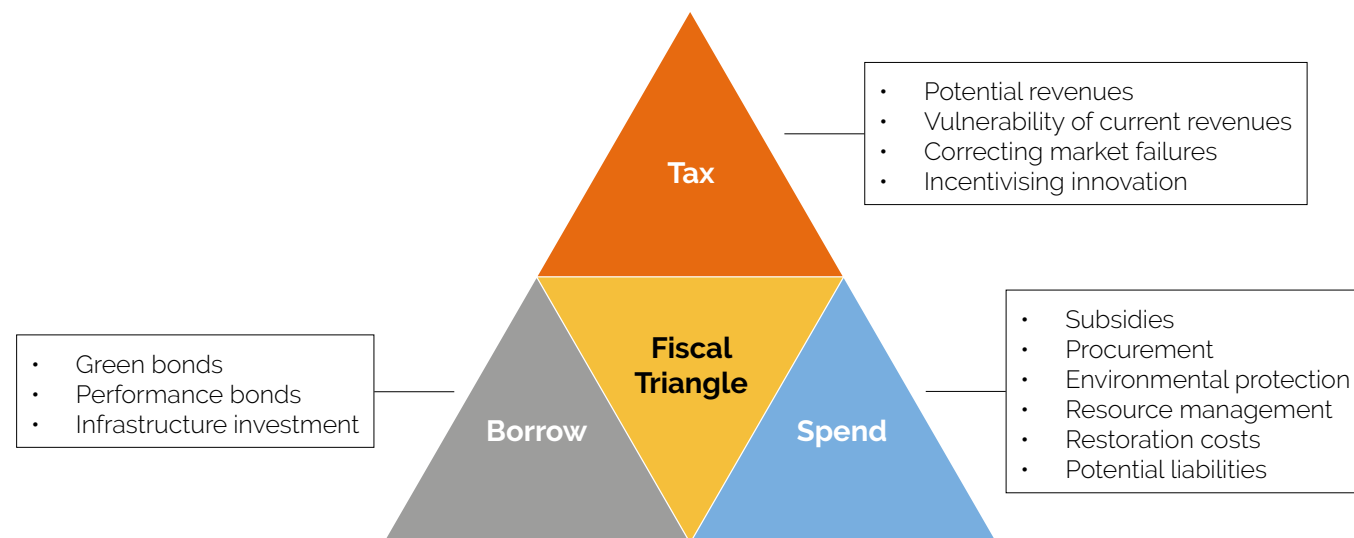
Tax

- Potential revenues
- Vulnerability of current revenues
- Correcting market failures
- Incentivising innovation

Fiscal Triangle

- Green bonds
- Performance bonds
- Infrastructure investment

Borrow

Spend

- Subsidies
- Procurement
- Environmental protection
- Resource management
- Restoration costs
- Potential liabilities